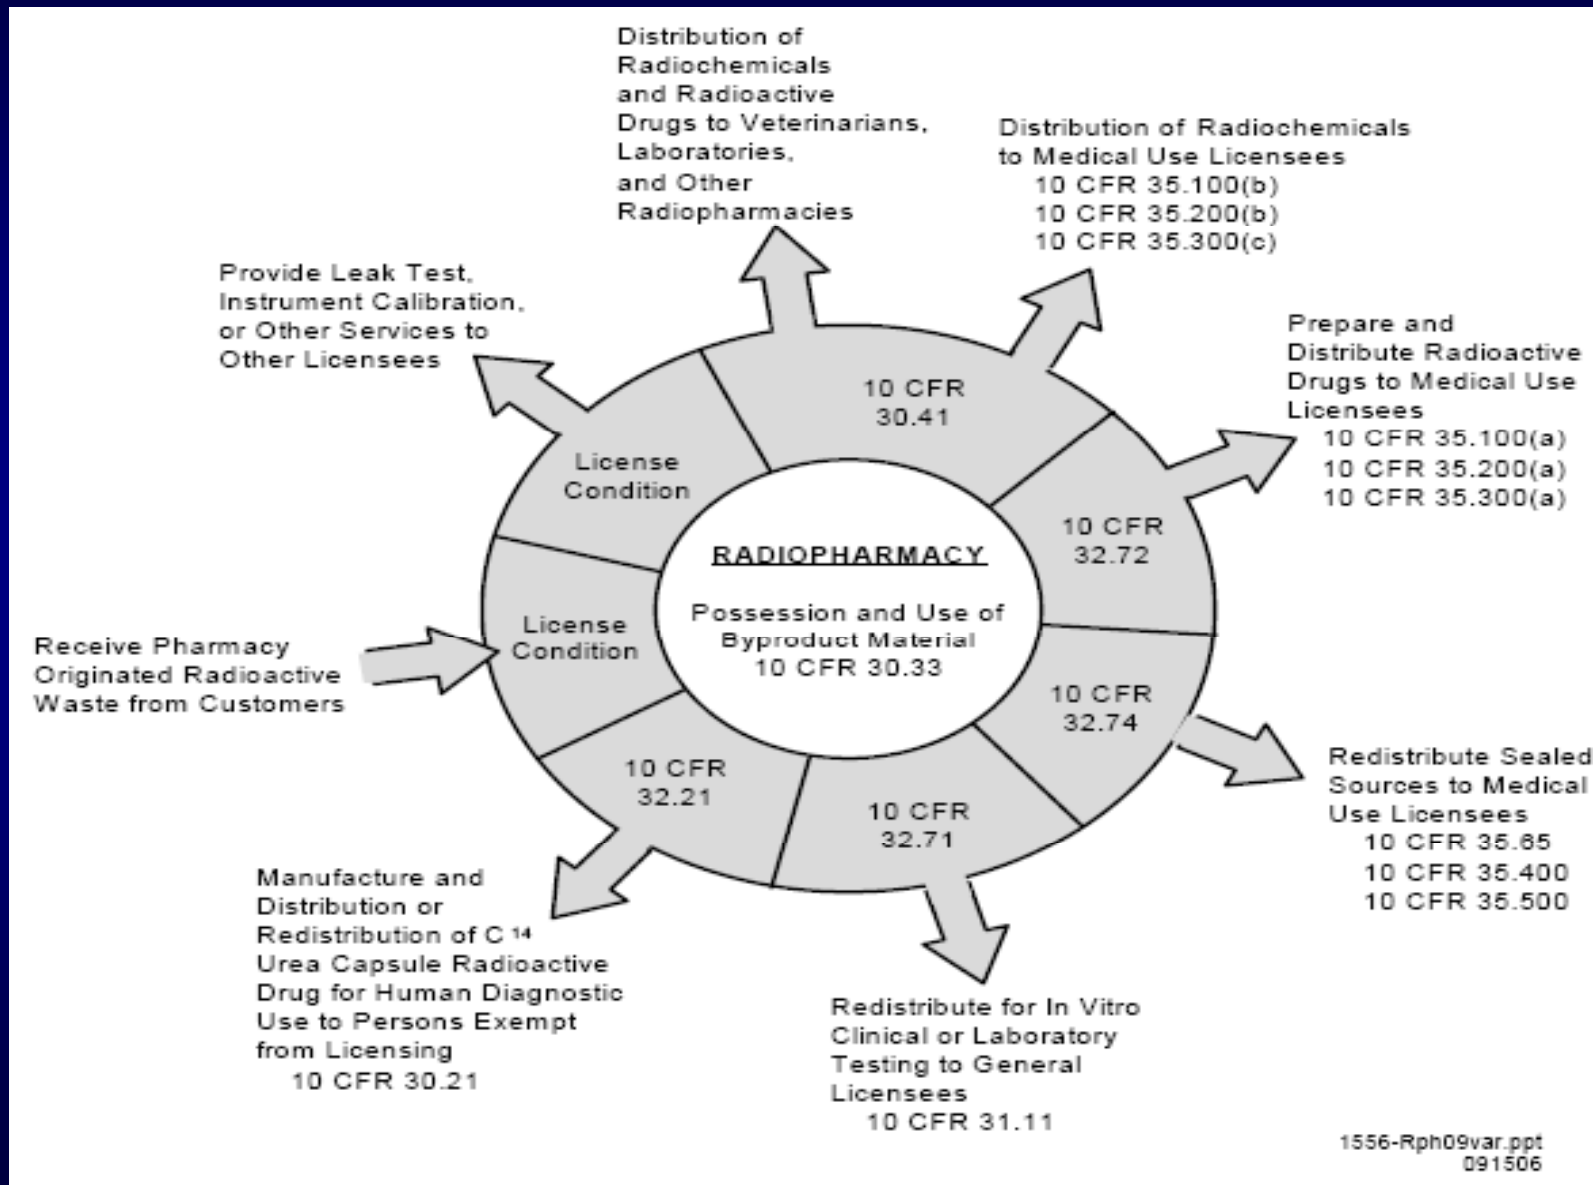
Distribution of Radiochemicals and Radioactive Drugs to Veterinarians, Laboratories, and Other Radiopharmacies

Distribution of Radiochemicals to Medical Use Licensees
10 CFR 35.100(b)
10 CFR 35.200(b)
10 CFR 35.300(c)

Provide Leak Test, Instrument Calibration, or Other Services to Other Licensees

Prepare and Distribute Radioactive Drugs to Medical Use Licensees
10 CFR 35.100(a)
10 CFR 35.200(a)
10 CFR 35.300(a)

10 CFR 30.41

License Condition

10 CFR 32.72

RADIOPHARMACY

Possession and Use of Byproduct Material
10 CFR 30.33

License Condition

Receive Pharmacy Originated Radioactive Waste from Customers

10 CFR 32.74

10 CFR 32.21

10 CFR 32.71

Redistribute Sealed Sources to Medical Use Licensees
10 CFR 35.65
10 CFR 35.400
10 CFR 35.500

Manufacture and Distribution or Redistribution of C $^{14}$ Urea Capsule Radioactive Drug for Human Diagnostic Use to Persons Exempt from Licensing
10 CFR 30.21

Redistribute for In Vitro Clinical or Laboratory Testing to General Licensees
10 CFR 31.11

1556-Rph09var.ppt
091506